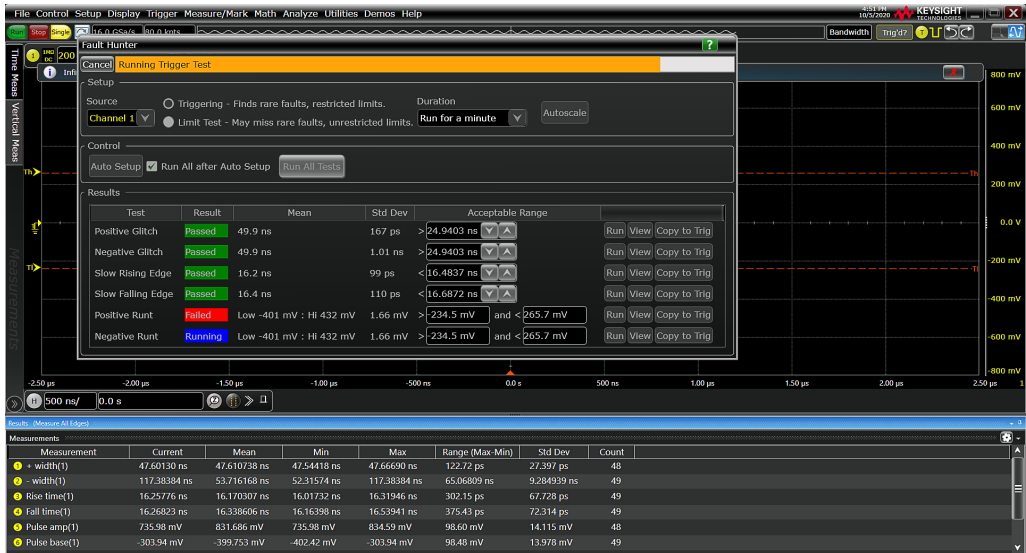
File Control Setup Display Trigger Measure/Mark Math Analyze Utilities Demos Help

4:51 PM 10/5/2020 KEYSIGHT TECHNOLOGIES

Run Stop Single 16.0 GSa/s 80.0 kpts

Bandwidth Trig'd?

Time Meas Vertical Meas

1 1MΩ DC 200

Fault Hunter

Cancel Running Trigger Test

Setup

Source Channel 1

Triggering - Finds rare faults, restricted limits.

Limit Test - May miss rare faults, unrestricted limits.

Duration Run for a minute

Autoscale

Control

Auto Setup Run All after Auto Setup Run All Tests

Results

| Test | Result | Mean | Std Dev | Acceptable Range | |
|---|---|---|---|---|---|
| Positive Glitch | Passed | 49.9 ns | 167 ps | > 24.9403 ns | Run View Copy to Trig |
| Negative Glitch | Passed | 49.9 ns | 1.01 ns | > 24.9403 ns | Run View Copy to Trig |
| Slow Rising Edge | Passed | 16.2 ns | 99 ps | < 16.4837 ns | Run View Copy to Trig |
| Slow Falling Edge | Passed | 16.4 ns | 110 ps | < 16.6872 ns | Run View Copy to Trig |
| Positive Runt | Failed | Low -401 mV : Hi 432 mV | 1.66 mV | > -234.5 mV and < 265.7 mV | Run View Copy to Trig |
| Negative Runt | Running | Low -401 mV : Hi 432 mV | 1.66 mV | > -234.5 mV and < 265.7 mV | Run View Copy to Trig |

800 mV 600 mV 400 mV 200 mV 0.0 V -200 mV -400 mV -600 mV -800 mV

Measurements

-2.50 µs -2.00 µs -1.50 µs -1.00 µs -500 ns 0.0 s 500 ns 1.00 µs 1.50 µs 2.00 µs 2.50 µs

H 500 ns/ 0.0 s

Results (Measure All Edges)

Measurements

| Measurement | Current | Mean | Min | Max | Range (Max-Min) | Std Dev | Count |
|---|---|---|---|---|---|---|---|
| + width(1) | 47.60130 ns | 47.610738 ns | 47.54418 ns | 47.66690 ns | 122.72 ps | 27.397 ps | 48 |
| - width(1) | 117.38384 ns | 53.716168 ns | 52.31574 ns | 117.38384 ns | 65.06809 ns | 9.284939 ns | 49 |
| Rise time(1) | 16.25776 ns | 16.170307 ns | 16.01732 ns | 16.31946 ns | 302.15 ps | 67.728 ps | 49 |
| Fall time(1) | 16.26823 ns | 16.338606 ns | 16.16398 ns | 16.53941 ns | 375.43 ps | 72.314 ps | 49 |
| Pulse amp(1) | 735.98 mV | 831.686 mV | 735.98 mV | 834.59 mV | 98.60 mV | 14.115 mV | 48 |
| Pulse base(1) | -303.94 mV | -399.753 mV | -402.42 mV | -303.94 mV | 98.48 mV | 13.978 mV | 49 |